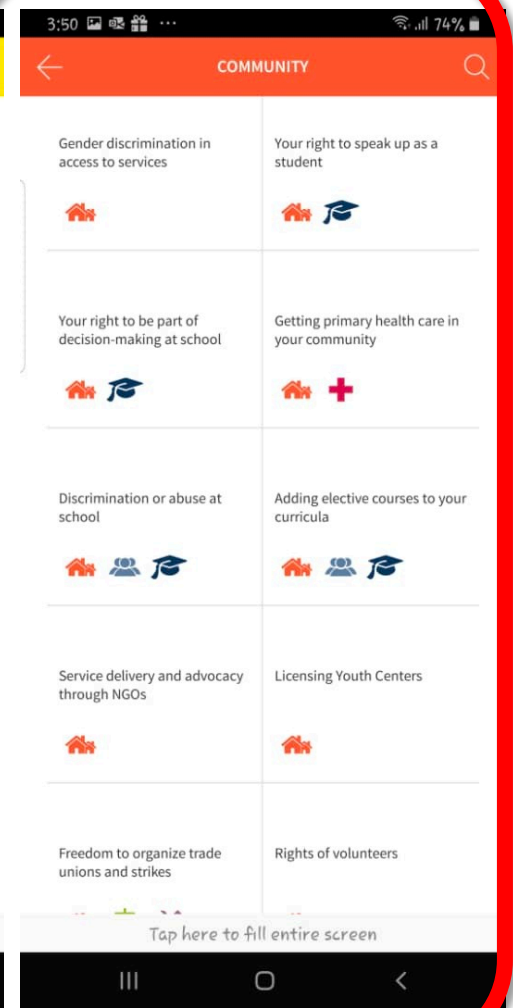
3:50 74%

COMMUNITY

Gender discrimination in access to services

Your right to speak up as a student

Your right to be part of decision-making at school

Getting primary health care in your community

Discrimination or abuse at school

Adding elective courses to your curricula

Service delivery and advocacy through NGOs

Licensing Youth Centers

Freedom to organize trade unions and strikes

Rights of volunteers

Tap here to fill entire screen